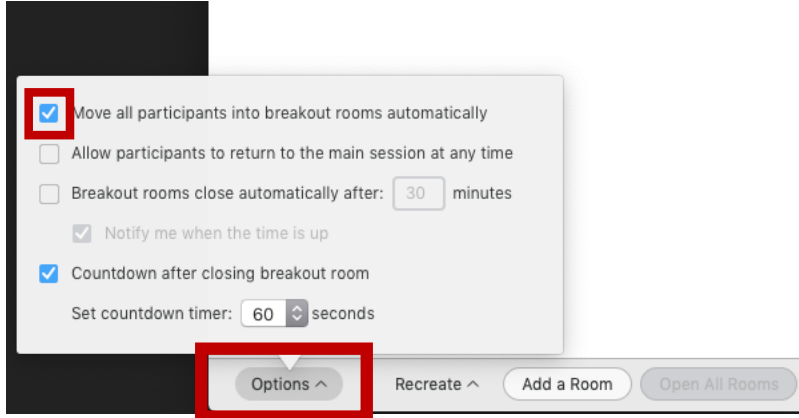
Move all participants into breakout rooms automatically

Allow participants to return to the main session at any time

Breakout rooms close automatically after: 30 minutes

Notify me when the time is up

Countdown after closing breakout room

Set countdown timer: 60 seconds

Options ^

Recreate ^

Add a Room

Open All Rooms